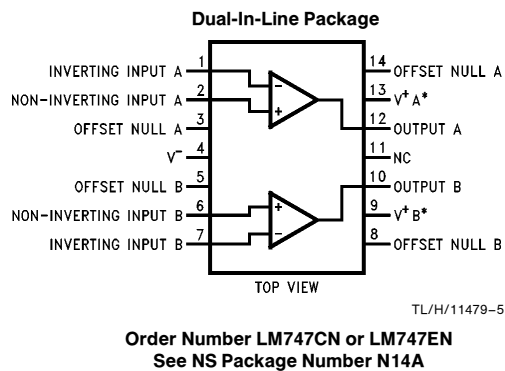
Dual-In-Line Package

INVERTING INPUT A 1
NON-INVERTING INPUT A 2
OFFSET NULL A 3
$V^-$ 4
OFFSET NULL B 5
NON-INVERTING INPUT B 6
INVERTING INPUT B 7

14 OFFSET NULL A
13 $V^+$ A*
12 OUTPUT A
11 NC
10 OUTPUT B
9 $V^+$ B*
8 OFFSET NULL B

−
+
+
−

TOP VIEW

TL/H/11479–5

Order Number LM747CN or LM747EN
See NS Package Number N14A